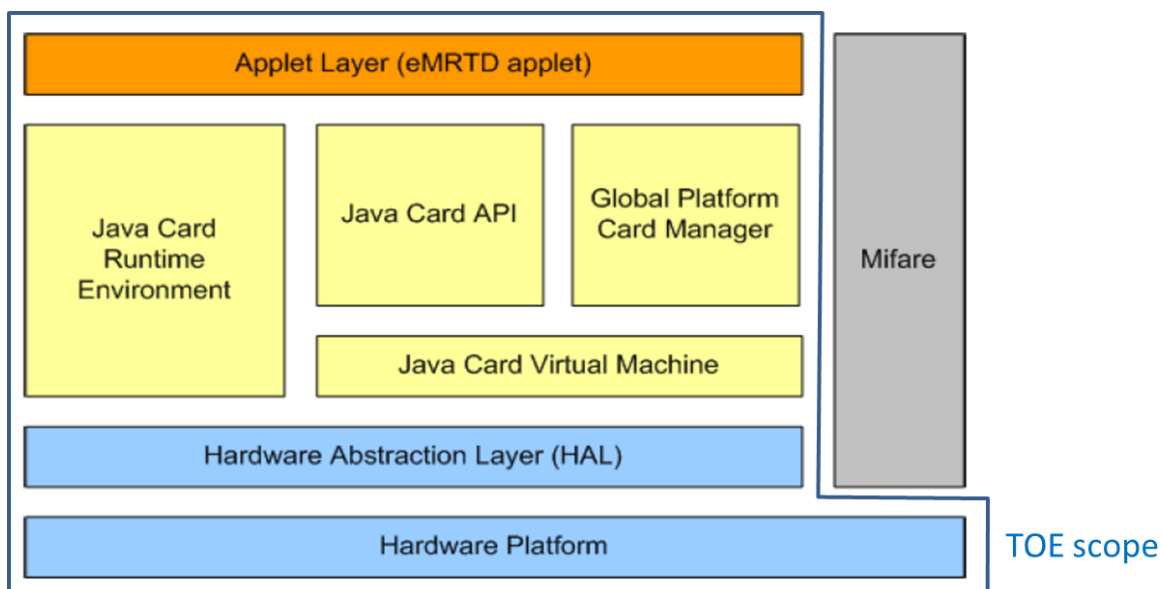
Applet Layer (eMRTD applet)

Java Card Runtime Environment

Java Card API

Global Platform Card Manager

Mifare

Java Card Virtual Machine

Hardware Abstraction Layer (HAL)

Hardware Platform

TOE scope